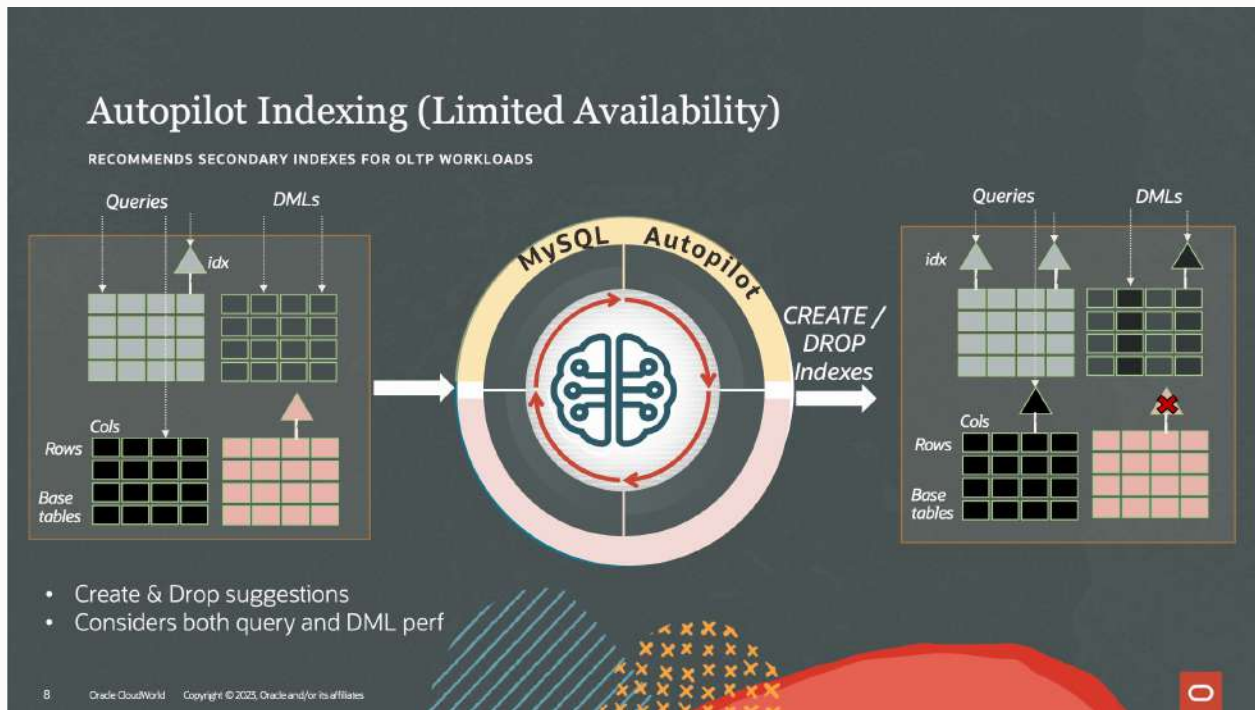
Autopilot Indexing (Limited Availability)

RECOMMENDS SECONDARY INDEXES FOR OLTP WORKLOADS

Queries

DMLs

idx

Cols

Rows

Base tables

MySQL Autopilot

CREATE / DROP Indexes

Queries

DMLs

idx

Cols

Rows

Base tables

• Create & Drop suggestions
• Considers both query and DML perf

8 Oracle CloudWorld Copyright © 2023, Oracle and/or its affiliates